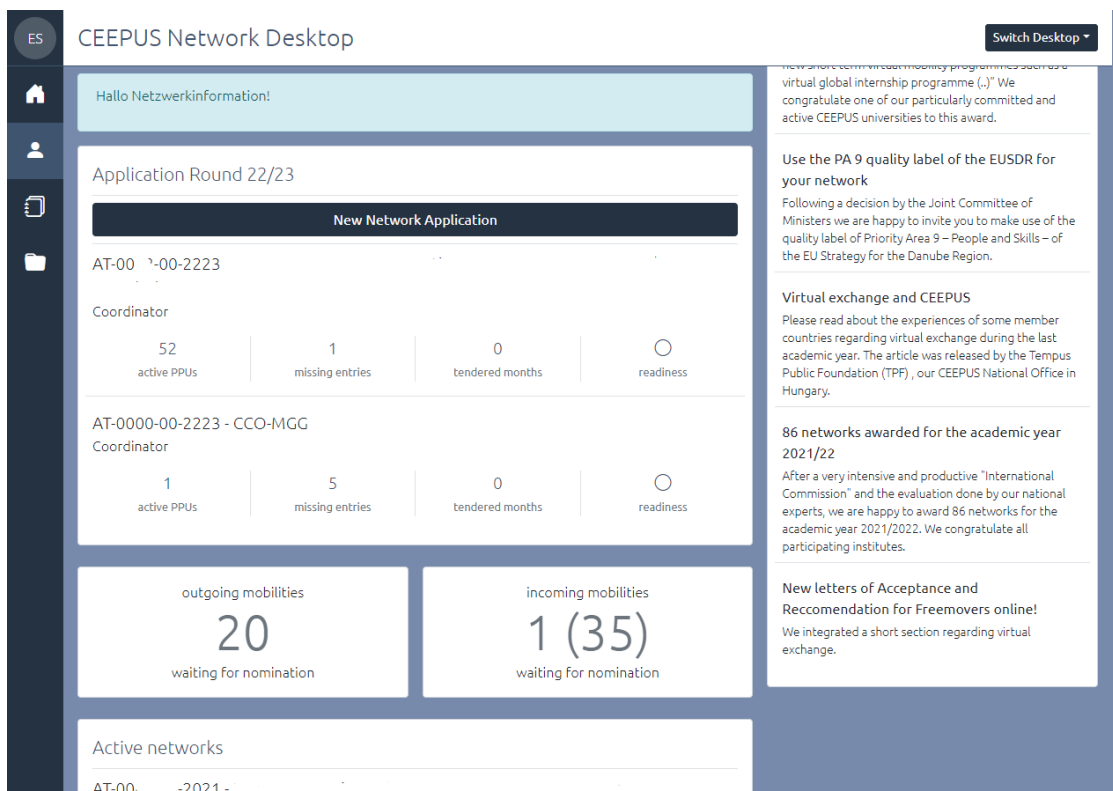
ES

CEEPUS Network Desktop

Switch Desktop

Hallo Netzwerkinformation!

Application Round 22/23

New Network Application

AT-00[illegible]-00-2223

Coordinator

| 52 | 1 | 0 | |
|---|---|---|---|
| active PPUs | missing entries | tendered months | readiness |

AT-0000-00-2223 - CCO-MGG

Coordinator

| 1 | 5 | 0 | |
|---|---|---|---|
| active PPUs | missing entries | tendered months | readiness |

outgoing mobilities
20
waiting for nomination

incoming mobilities
1 (35)
waiting for nomination

Active networks

AT-00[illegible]-2021 - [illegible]

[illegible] virtual global internship programme (..)" We congratulate one of our particularly committed and active CEEPUS universities to this award.

Use the PA 9 quality label of the EUSDR for your network
Following a decision by the Joint Committee of Ministers we are happy to invite you to make use of the quality label of Priority Area 9 – People and Skills – of the EU Strategy for the Danube Region.

Virtual exchange and CEEPUS
Please read about the experiences of some member countries regarding virtual exchange during the last academic year. The article was released by the Tempus Public Foundation (TPF) , our CEEPUS National Office in Hungary.

86 networks awarded for the academic year 2021/22
After a very intensive and productive "International Commission" and the evaluation done by our national experts, we are happy to award 86 networks for the academic year 2021/2022. We congratulate all participating institutes.

New letters of Acceptance and Reccomendation for Freemovers online!
We integrated a short section regarding virtual exchange.